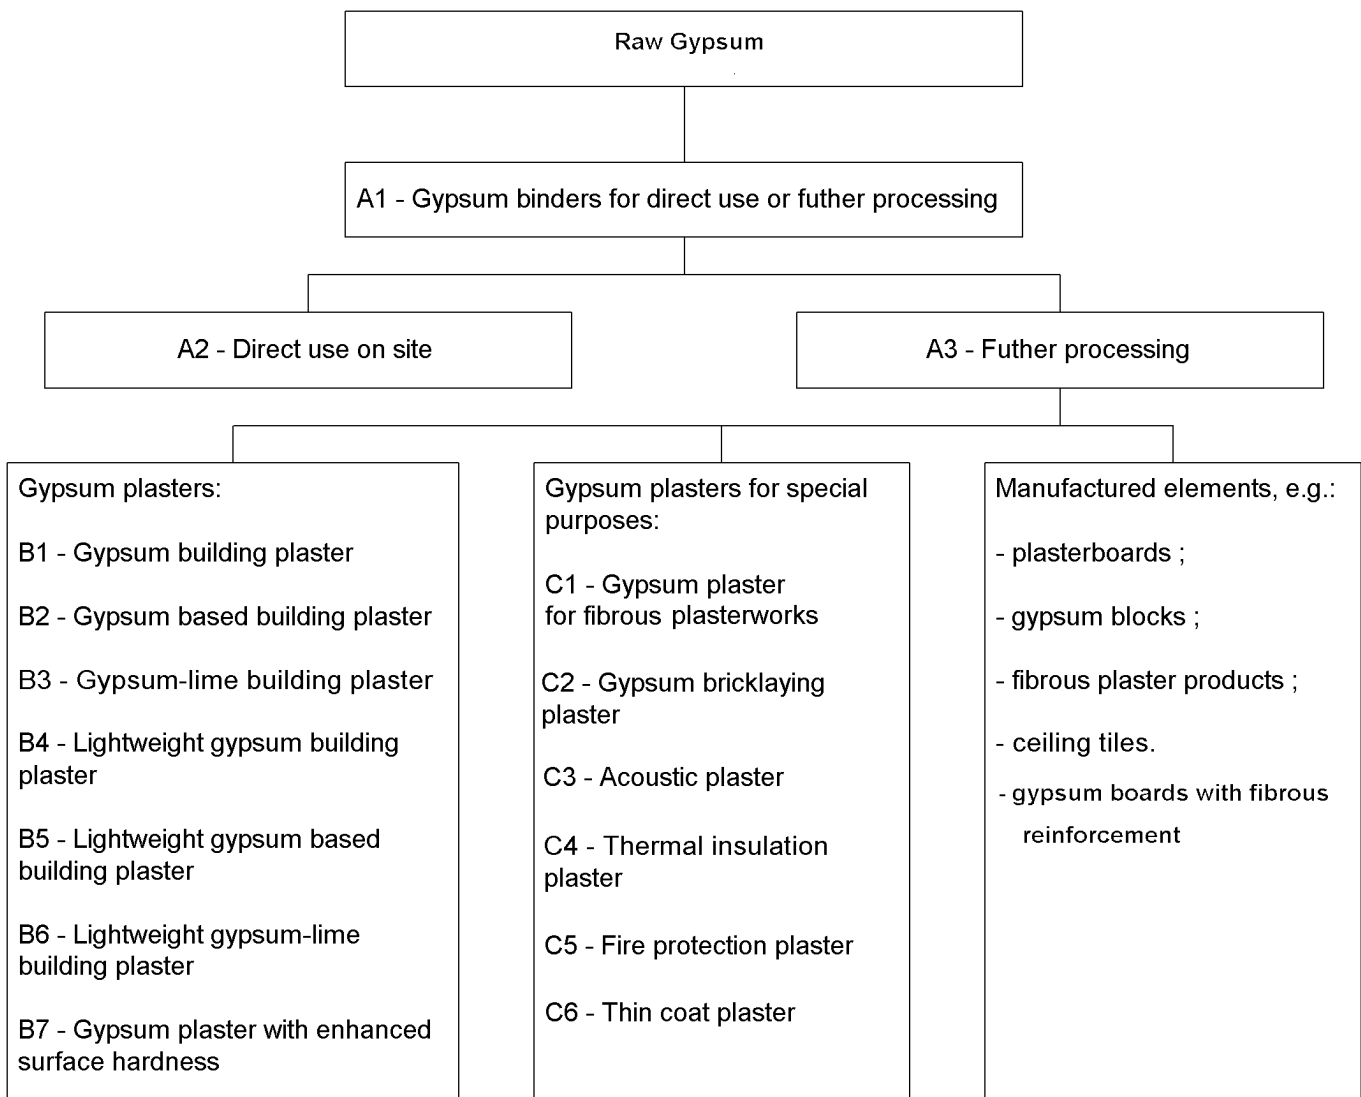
Raw Gypsum

A1 - Gypsum binders for direct use or futher processing

A2 - Direct use on site

A3 - Futher processing

Gypsum plasters:

B1 - Gypsum building plaster

B2 - Gypsum based building plaster

B3 - Gypsum-lime building plaster

B4 - Lightweight gypsum building plaster

B5 - Lightweight gypsum based building plaster

B6 - Lightweight gypsum-lime building plaster

B7 - Gypsum plaster with enhanced surface hardness

Gypsum plasters for special purposes:

C1 - Gypsum plaster for fibrous plasterworks

C2 - Gypsum bricklaying plaster

C3 - Acoustic plaster

C4 - Thermal insulation plaster

C5 - Fire protection plaster

C6 - Thin coat plaster

Manufactured elements, e.g.:

- plasterboards ;

- gypsum blocks ;

- fibrous plaster products ;

- ceiling tiles.

- gypsum boards with fibrous reinforcement